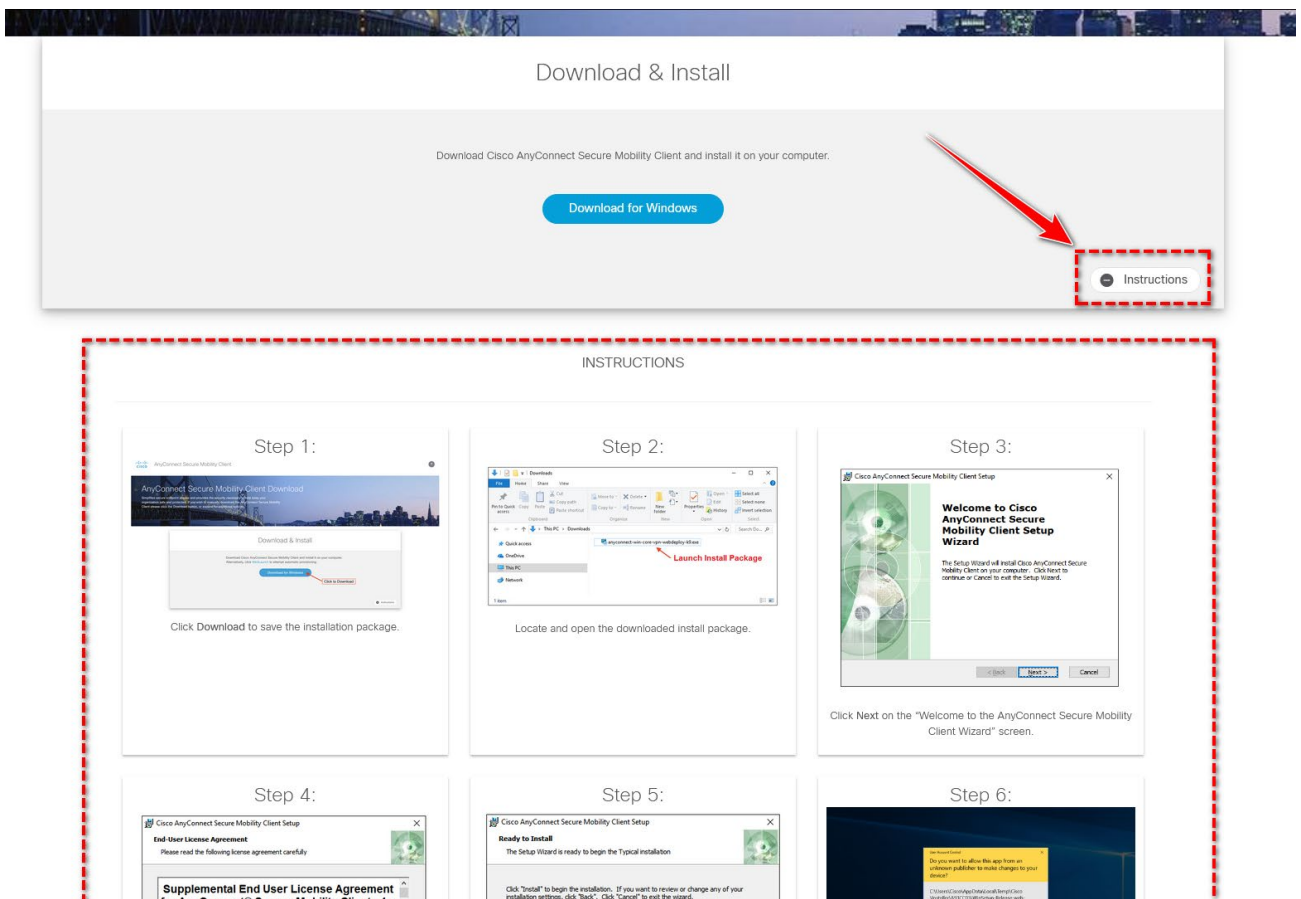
Download & Install

Download Cisco AnyConnect Secure Mobility Client and install it on your computer.

Download for Windows

Instructions

INSTRUCTIONS

Step 1:

AnyConnect Secure Mobility Client

AnyConnect Secure Mobility Client Download

Download & Install

Download for Windows

Click to Download

Click Download to save the installation package.

Step 2:

Downloads

File Home Share View

This PC > Downloads

Quick access

OneDrive

This PC

Network

anyconnect-win-core-vpn-webdeploy-k9.exe

Launch Install Package

Locate and open the downloaded install package.

Step 3:

Cisco AnyConnect Secure Mobility Client Setup

Welcome to Cisco AnyConnect Secure Mobility Client Setup Wizard

The Setup Wizard will install Cisco AnyConnect Secure Mobility Client on your computer. Click Next to continue or Cancel to exit the Setup Wizard.

< Back Next > Cancel

Click Next on the "Welcome to the AnyConnect Secure Mobility Client Wizard" screen.

Step 4:

Cisco AnyConnect Secure Mobility Client Setup

End-User License Agreement

Please read the following license agreement carefully

Supplemental End User License Agreement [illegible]

Step 5:

Cisco AnyConnect Secure Mobility Client Setup

Ready to Install

The Setup Wizard is ready to begin the Typical installation

Click "Install" to begin the installation. If you want to review or change any of your installation settings, click "Back". Click "Cancel" to exit the wizard.

Step 6:

User Account Control

Do you want to allow this app from an unknown publisher to make changes to your device?

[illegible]